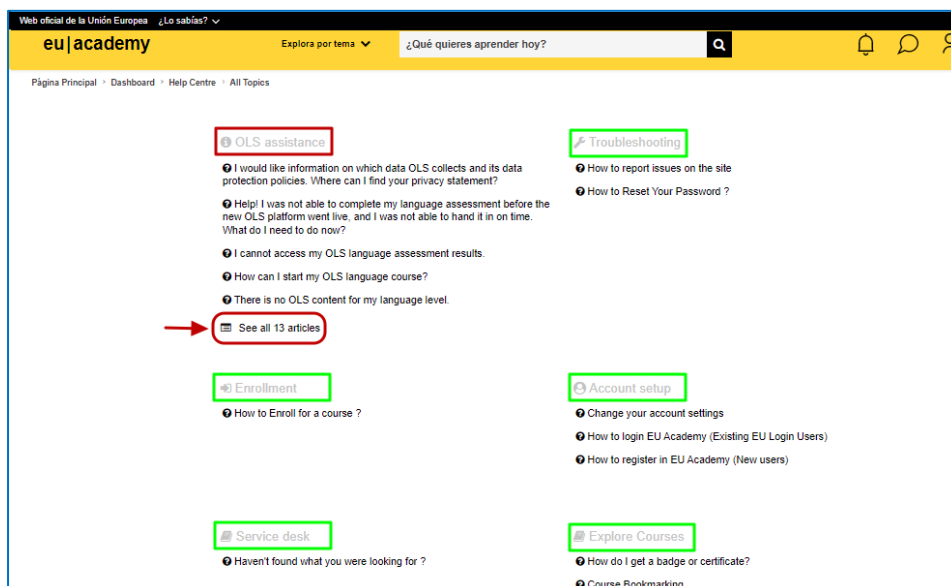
Web oficial de la Unión Europea ¿Lo sabías?

eu|academy

Explora por tema

¿Qué quieres aprender hoy?

Página Principal > Dashboard > Help Centre > All Topics

OLS assistance

I would like information on which data OLS collects and its data protection policies. Where can I find your privacy statement?

Help! I was not able to complete my language assessment before the new OLS platform went live, and I was not able to hand it in on time. What do I need to do now?

I cannot access my OLS language assessment results.

How can I start my OLS language course?

There is no OLS content for my language level.

See all 13 articles

Troubleshooting

How to report issues on the site

How to Reset Your Password ?

Enrollment

How to Enroll for a course ?

Account setup

Change your account settings

How to login EU Academy (Existing EU Login Users)

How to register in EU Academy (New users)

Service desk

Haven't found what you were looking for ?

Explore Courses

How do I get a badge or certificate?

Course Bookmarking